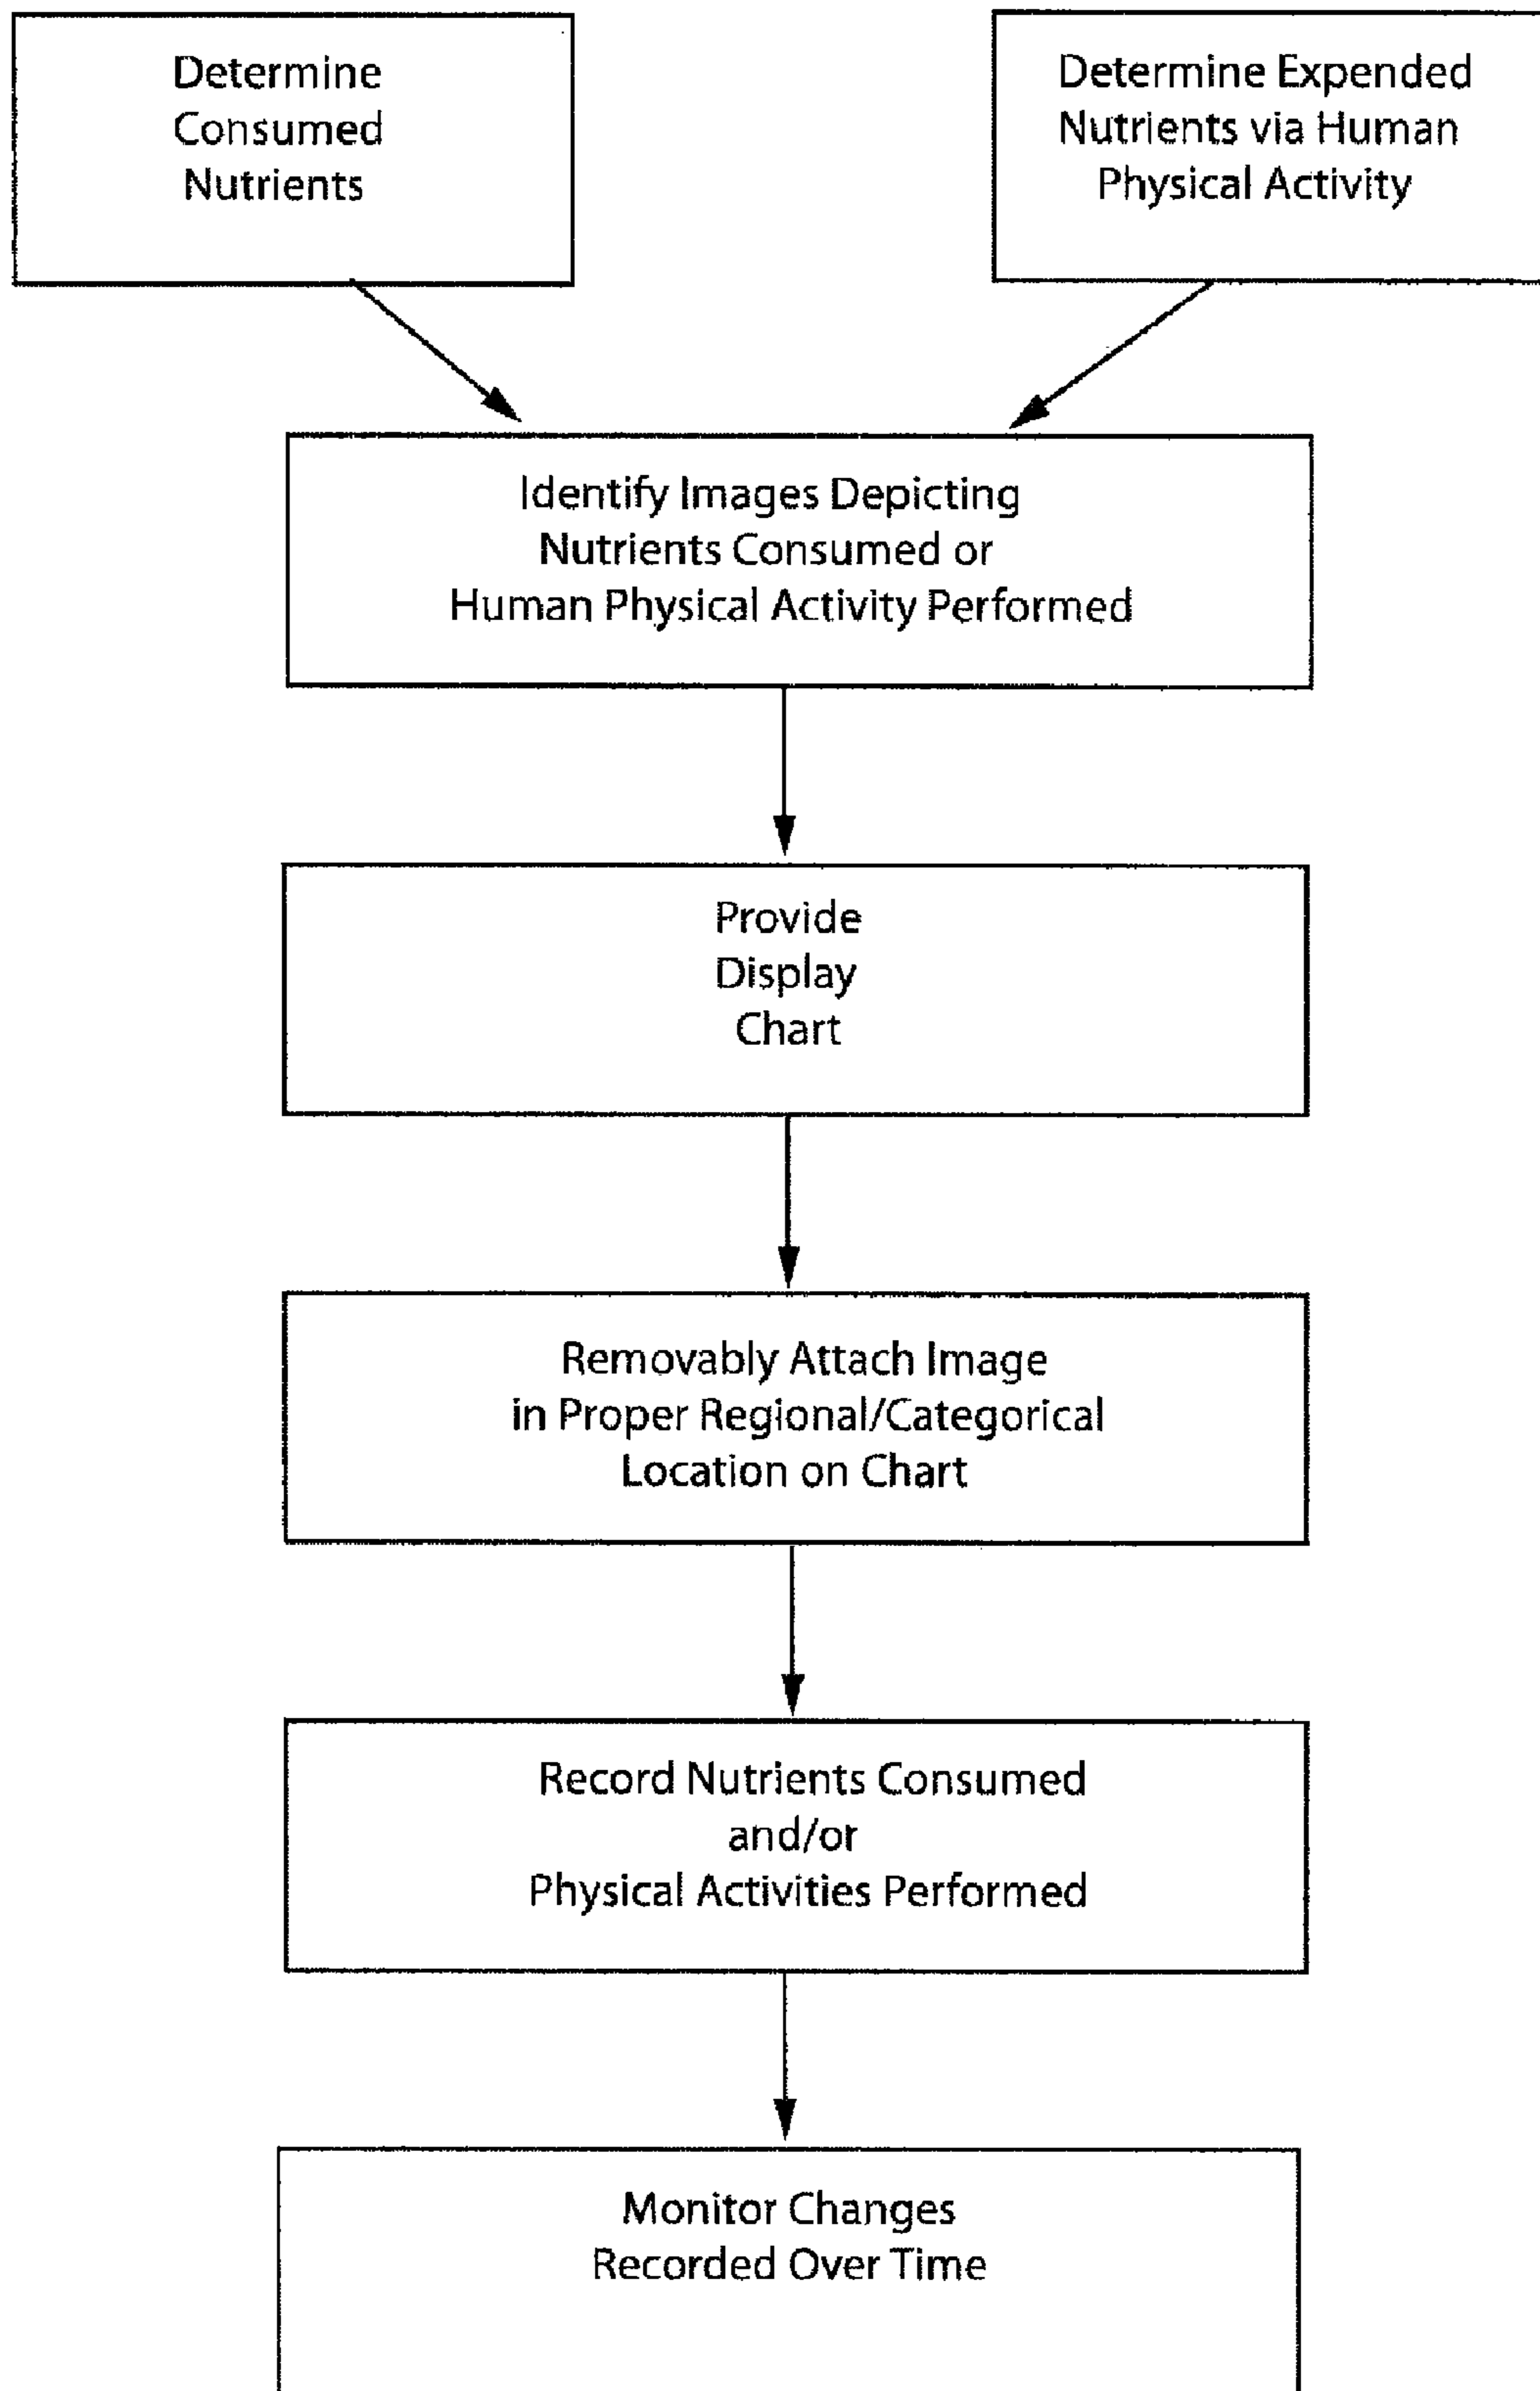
Determine Consumed Nutrients

Determine Expended Nutrients via Human Physical Activity

Identify Images Depicting Nutrients Consumed or Human Physical Activity Performed

Provide Display Chart

Removably Attach Image in Proper Regional/Categorical Location on Chart

Record Nutrients Consumed and/or Physical Activities Performed

Monitor Changes Recorded Over Time